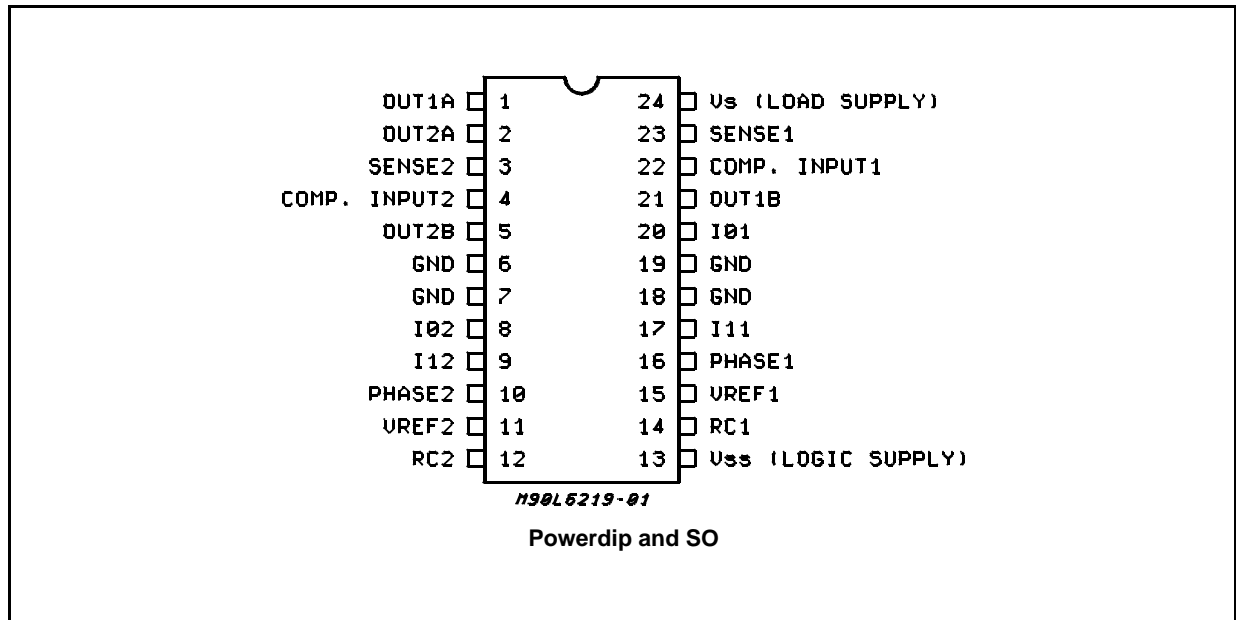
OUT1A 1
OUT2A 2
SENSE2 3
COMP. INPUT2 4
OUT2B 5
GND 6
GND 7
I02 8
I12 9
PHASE2 10
VREF2 11
RC2 12

24 Vs (LOAD SUPPLY)
23 SENSE1
22 COMP. INPUT1
21 OUT1B
20 I01
19 GND
18 GND
17 I11
16 PHASE1
15 VREF1
14 RC1
13 Vss (LOGIC SUPPLY)

M90L6219-01

Powerdip and SO